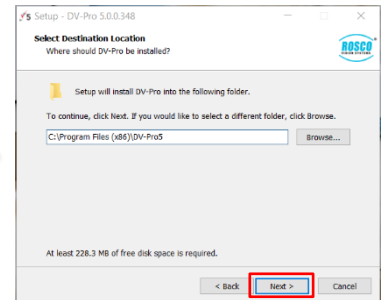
Setup - DV-Pro 5.0.0.348

Select Destination Location
Where should DV-Pro be installed?

ROSCO

Setup will install DV-Pro into the following folder.

To continue, click Next. If you would like to select a different folder, click Browse.

C:\Program Files (x86)\DV-Pro5

Browse...

At least 228.3 MB of free disk space is required.

< Back

Next >

Cancel